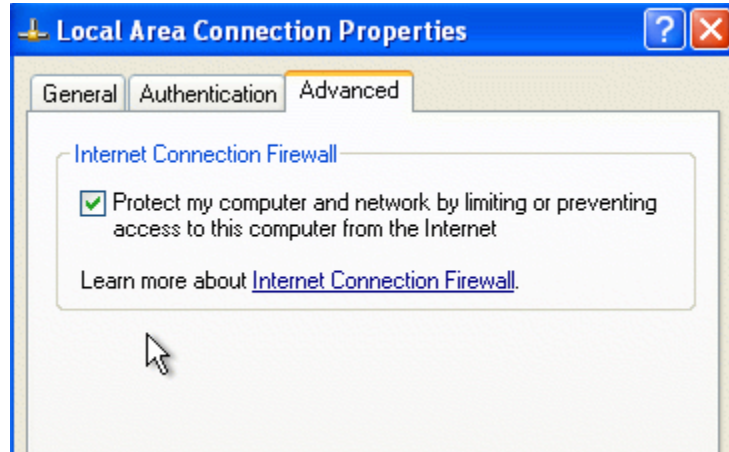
Local Area Connection Properties

General | Authentication | Advanced

Internet Connection Firewall

Protect my computer and network by limiting or preventing access to this computer from the Internet

Learn more about Internet Connection Firewall.